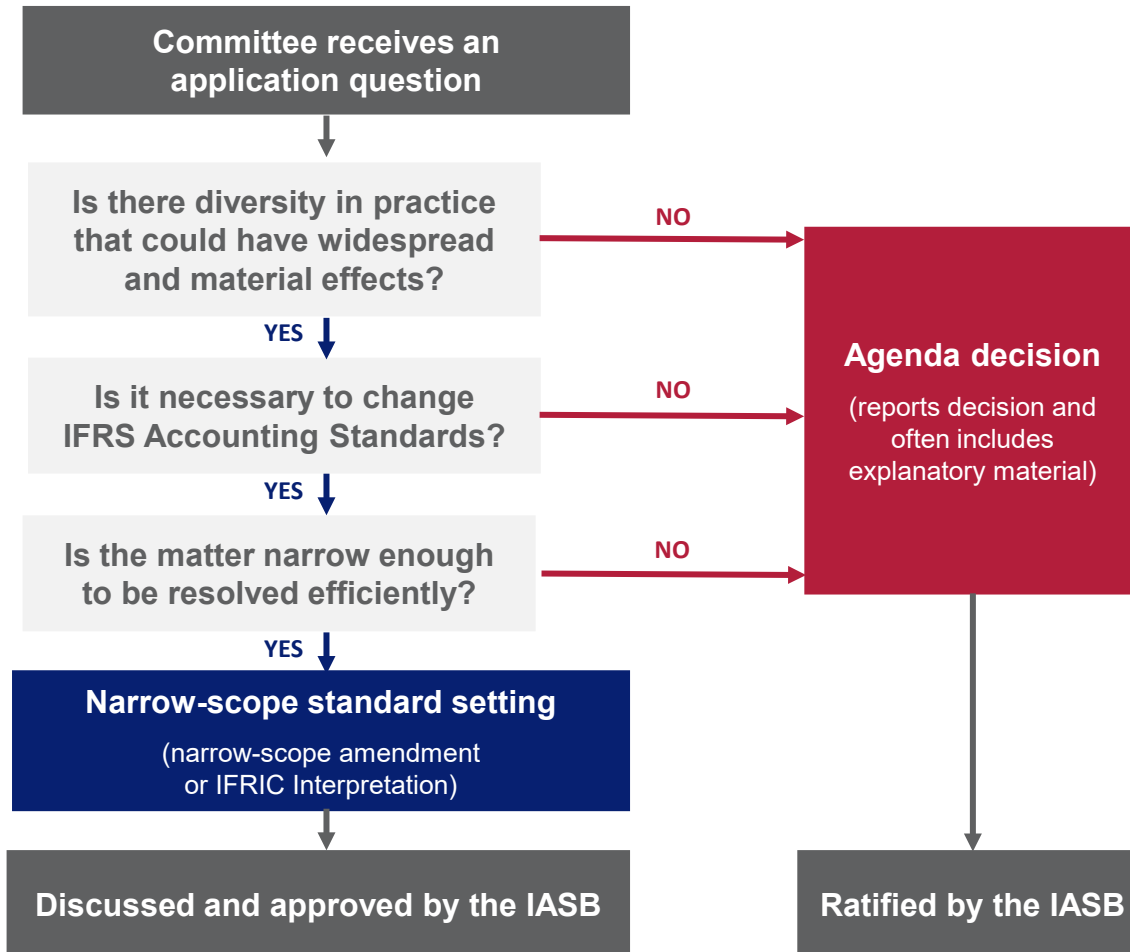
Committee receives an application question

Is there diversity in practice that could have widespread and material effects?

NO

YES

Is it necessary to change IFRS Accounting Standards?

NO

YES

Is the matter narrow enough to be resolved efficiently?

NO

YES

Agenda decision

(reports decision and often includes explanatory material)

Narrow-scope standard setting

(narrow-scope amendment or IFRIC Interpretation)

Discussed and approved by the IASB

Ratified by the IASB